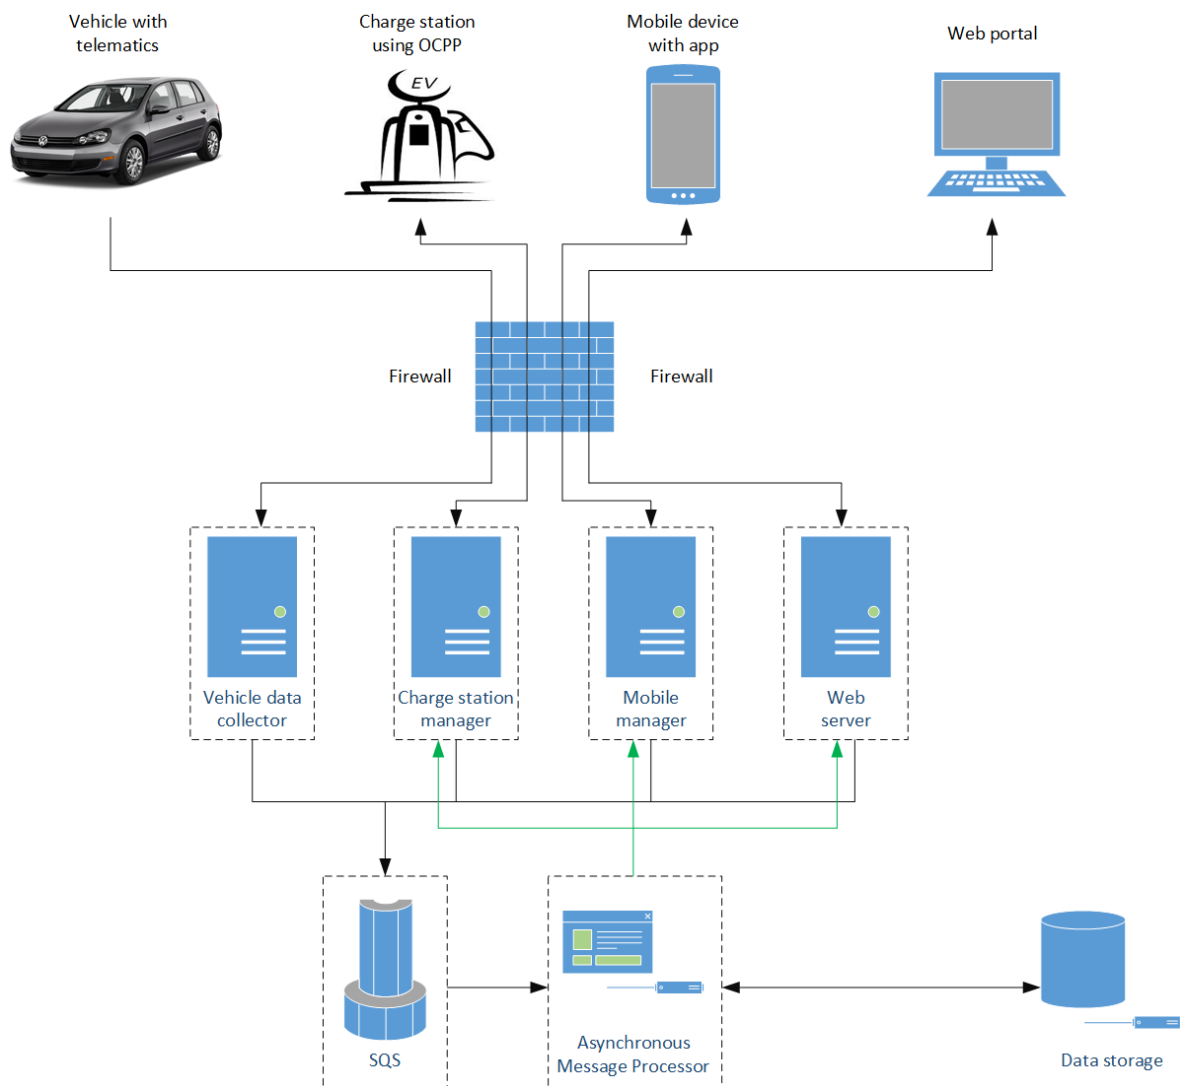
Vehicle with telematics

Charge station using OCPP

EV

Mobile device with app

Web portal

Firewall

Firewall

Vehicle data collector

Charge station manager

Mobile manager

Web server

SQS

Asynchronous Message Processor

Data storage